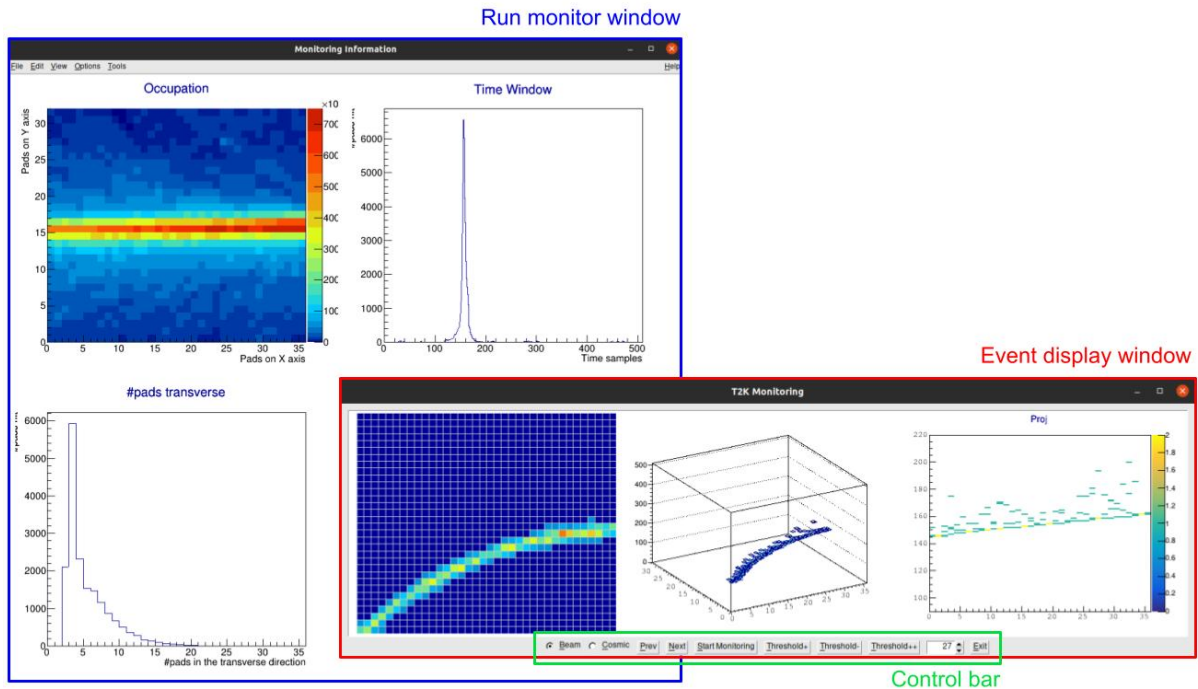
Run monitor window

Monitoring Information

File Edit View Options Tools Help

Occupation

Pads on Y axis

30 25 20 15 10 5 0

0 5 10 15 20 25 30 35

Pads on X axis

×10

700 600 500 400 300 200 100 0

Time Window

6000 5000 4000 3000 2000 1000 0

0 100 200 300 400 500

Time samples

#pads transverse

6000 5000 4000 3000 2000 1000 0

0 5 10 15 20 25 30 35

#pads in the transverse direction

Event display window

T2K Monitoring

500 400 300 200 100 0

30 25 20 15 10 5 0

0 5 10 15 20 25 30 35

Proj

220 200 180 160 140 120 100

0 5 10 15 20 25 30 35

2 1.8 1.6 1.4 1.2 1 0.8 0.6 0.4 0.2 0

Beam Cosmic Prev Next Start Monitoring Threshold+ Threshold- Threshold++ 27 Exit

Control bar